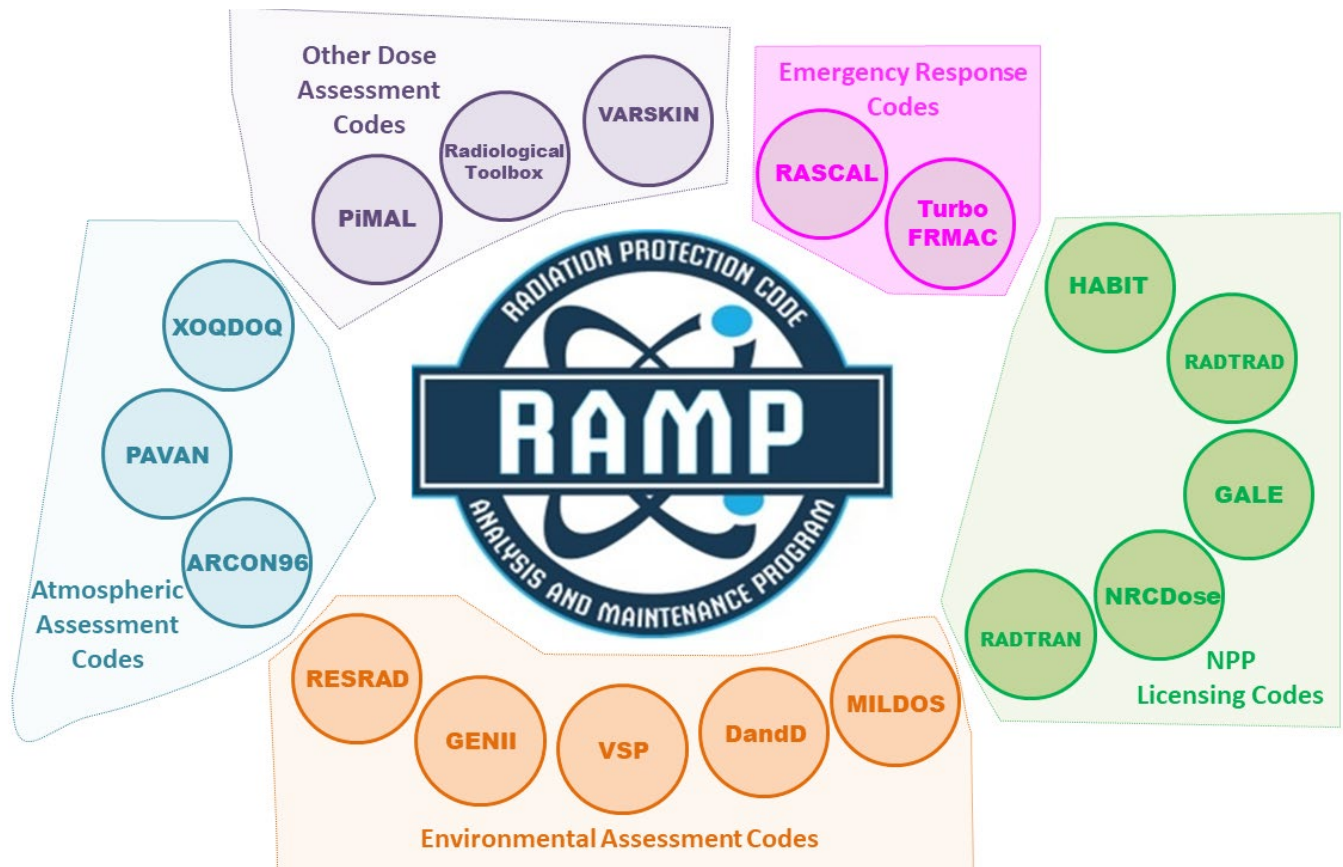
Other Dose Assessment Codes

Radiological Toolbox

VARSKIN

PiMAL

Emergency Response Codes

RASCAL

Turbo FRMAC

RADIATION PROTECTION CODE

RAMP

ANALYSIS AND MAINTENANCE PROGRAM

XOQDOQ

PAVAN

ARCON96

Atmospheric Assessment Codes

HABIT

RADTRAD

GALE

NRCDose

RADTRAN

NPP Licensing Codes

RESRAD

GENII

VSP

DandD

MILDOS

Environmental Assessment Codes